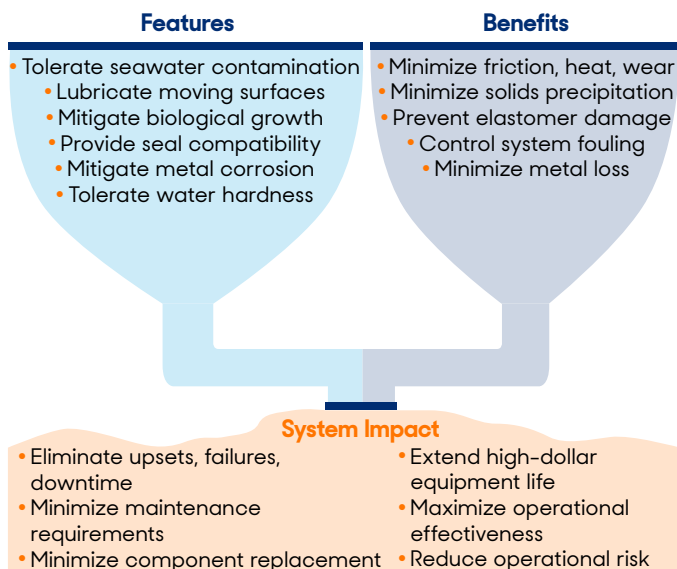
Features

• Tolerate seawater contamination
• Lubricate moving surfaces
• Mitigate biological growth
• Provide seal compatibility
• Mitigate metal corrosion
• Tolerate water hardness

Benefits

• Minimize friction, heat, wear
• Minimize solids precipitation
• Prevent elastomer damage
• Control system fouling
• Minimize metal loss

System Impact

• Eliminate upsets, failures, downtime
• Minimize maintenance requirements
• Minimize component replacement

• Extend high-dollar equipment life
• Maximize operational effectiveness
• Reduce operational risk